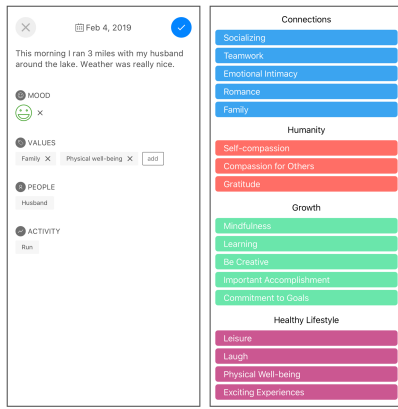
Feb 4, 2019

This morning I ran 3 miles with my husband around the lake. Weather was really nice.

MOOD

VALUES

Family × Physical well-being × add

PEOPLE

Husband

ACTIVITY

Run

Connections

Socializing

Teamwork

Emotional Intimacy

Romance

Family

Humanity

Self-compassion

Compassion for Others

Gratitude

Growth

Mindfulness

Learning

Be Creative

Important Accomplishment

Commitment to Goals

Healthy Lifestyle

Leisure

Laugh

Physical Well-being

Exciting Experiences